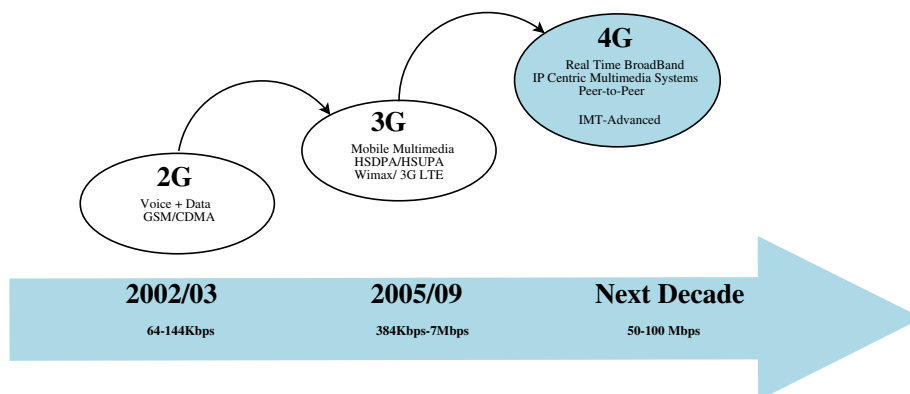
4G
Real Time BroadBand
IP Centric Multimedia Systems
Peer-to-Peer

IMT-Advanced

3G
Mobile Multimedia
HSDPA/HSUPA
Wimax/ 3G LTE

2G
Voice + Data
GSM/CDMA

2002/03
64-144Kbps

2005/09
384Kbps-7Mbps

Next Decade
50-100 Mbps